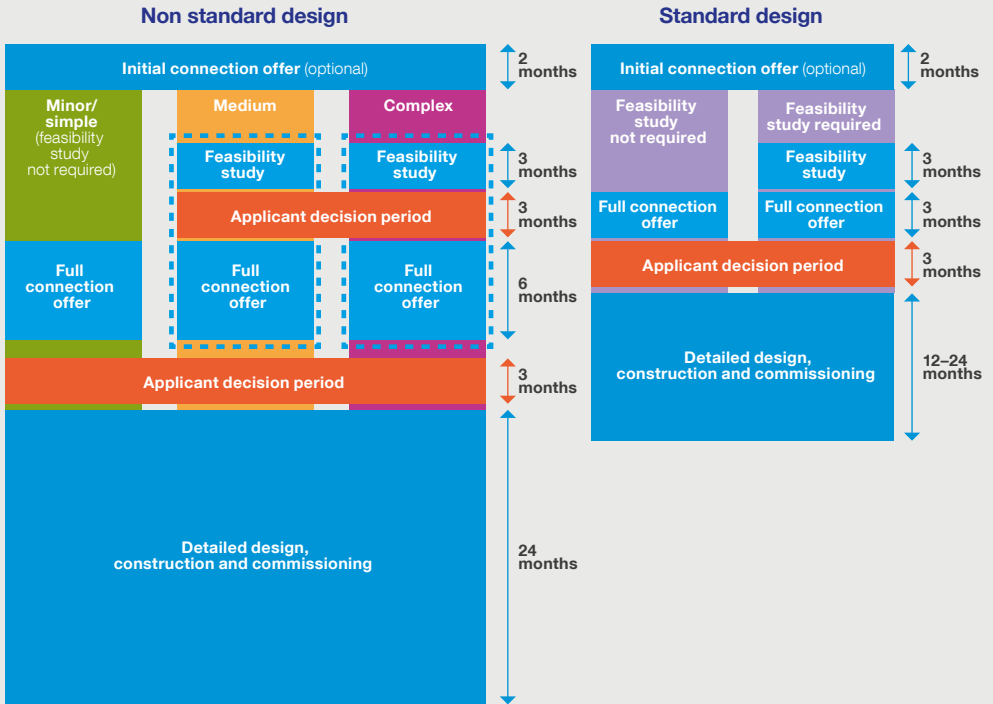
Non standard design

Initial connection offer (optional)

2 months

Minor/ simple (feasibility study not required)

Medium

Complex

Feasibility study

Feasibility study

3 months

Applicant decision period

3 months

Full connection offer

Full connection offer

Full connection offer

6 months

Applicant decision period

3 months

Detailed design, construction and commissioning

24 months

Standard design

Initial connection offer (optional)

2 months

Feasibility study not required

Feasibility study required

Feasibility study

3 months

Full connection offer

Full connection offer

3 months

Applicant decision period

3 months

Detailed design, construction and commissioning

12–24 months